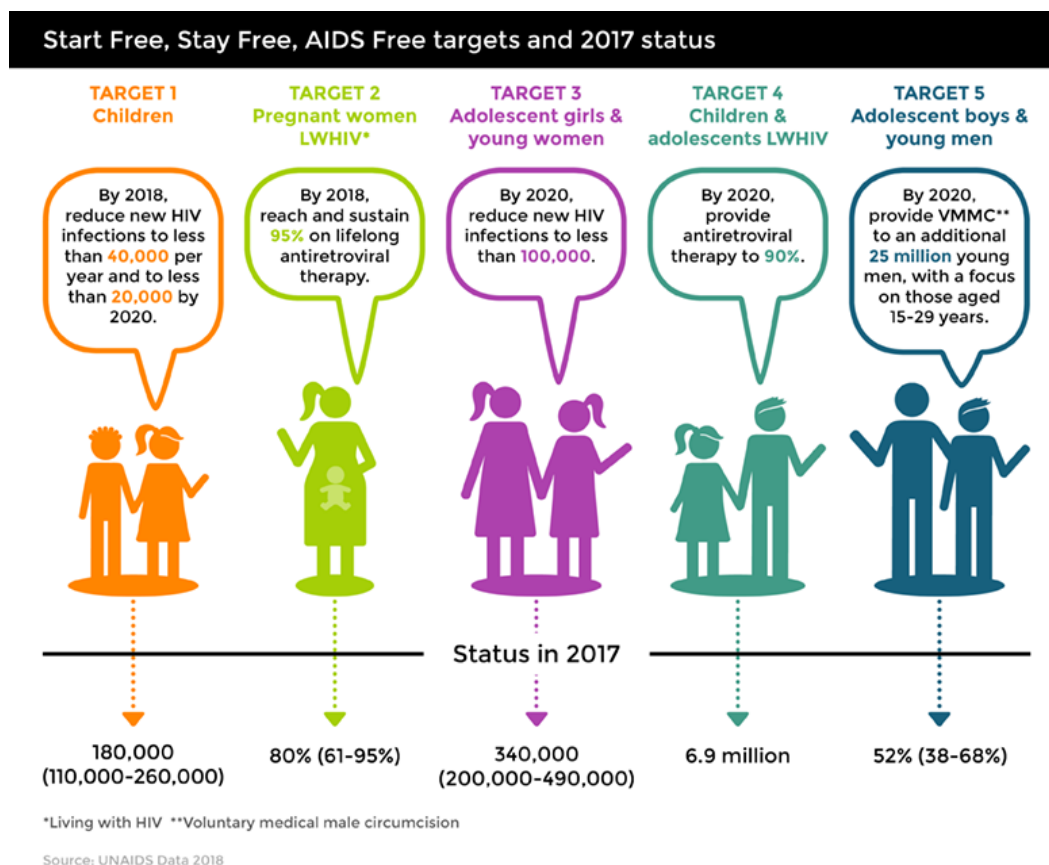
Start Free, Stay Free, AIDS Free targets and 2017 status

TARGET 1
Children

By 2018, reduce new HIV infections to less than 40,000 per year and to less than 20,000 by 2020.

TARGET 2
Pregnant women LWHIV*

By 2018, reach and sustain 95% on lifelong antiretroviral therapy.

TARGET 3
Adolescent girls & young women

By 2020, reduce new HIV infections to less than 100,000.

TARGET 4
Children & adolescents LWHIV

By 2020, provide antiretroviral therapy to 90%.

TARGET 5
Adolescent boys & young men

By 2020, provide VMMC** to an additional 25 million young men, with a focus on those aged 15-29 years.

Status in 2017

180,000
(110,000-260,000)

80% (61-95%)

340,000
(200,000-490,000)

6.9 million

52% (38-68%)

*Living with HIV **Voluntary medical male circumcision

Source: UNAIDS Data 2018